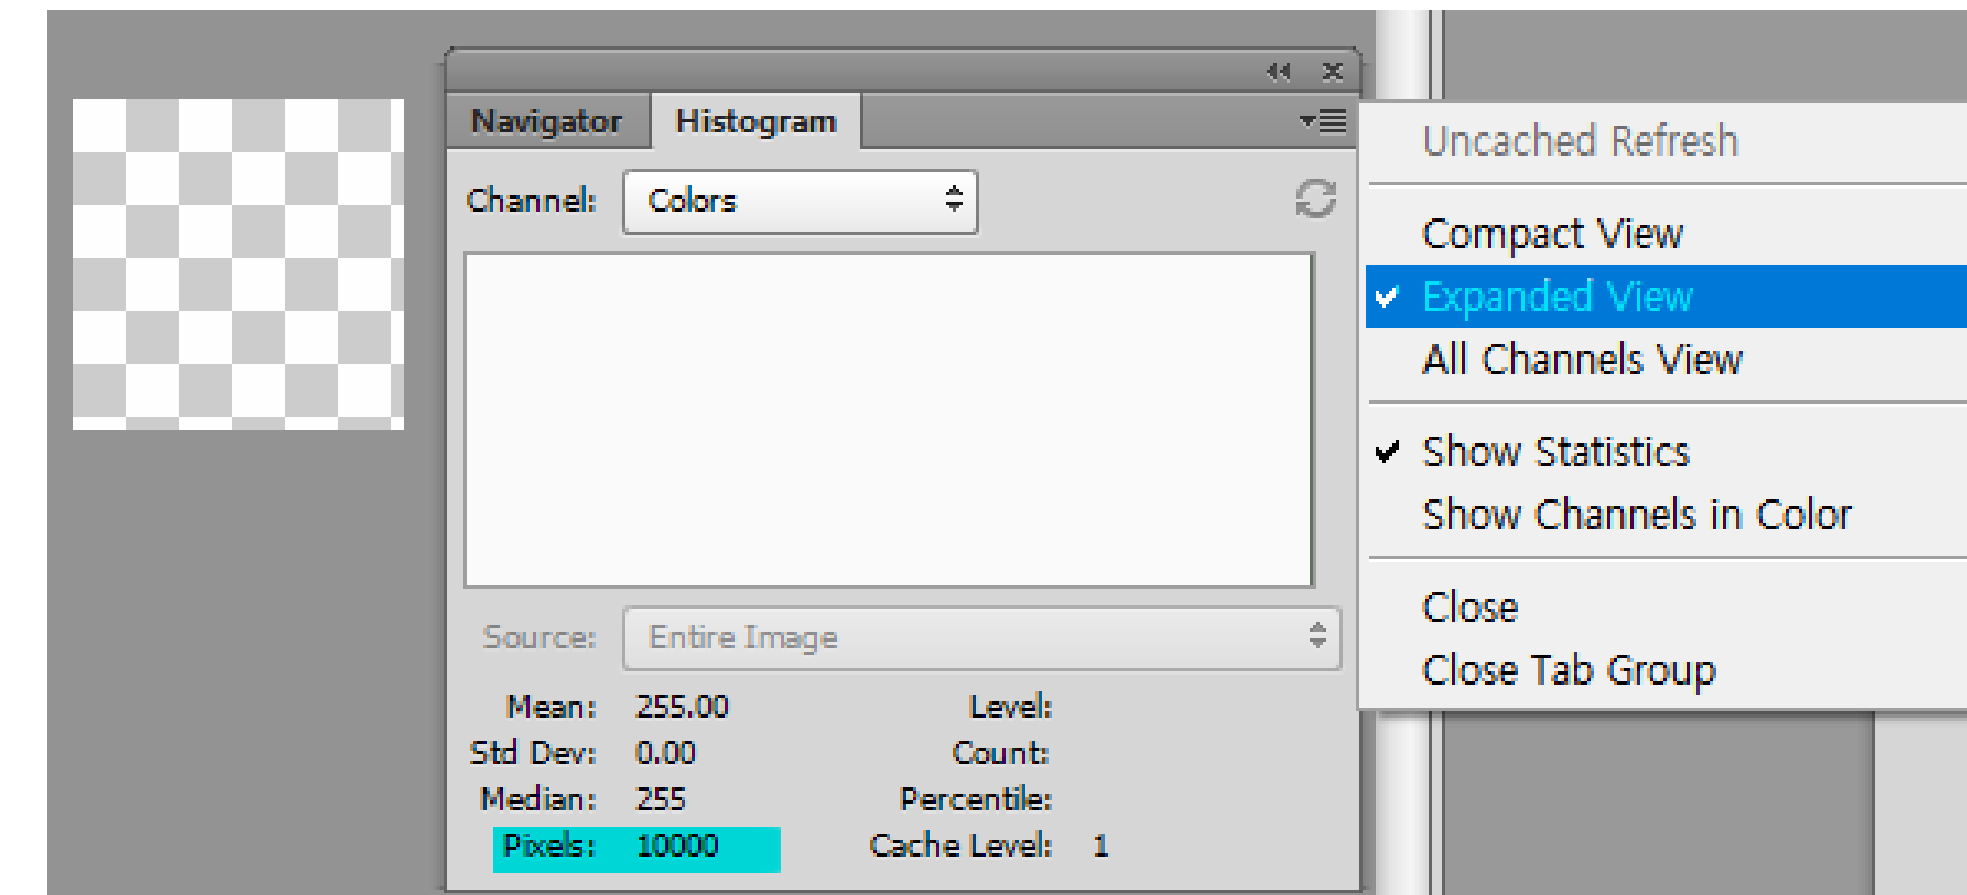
Navigator Histogram

Channel: Colors

Source: Entire Image

Mean: 255.00
Std Dev: 0.00
Median: 255
Pixels: 10000

Level:
Count:
Percentile:
Cache Level: 1

Uncached Refresh

Compact View
✔ Expanded View
All Channels View

✔ Show Statistics
Show Channels in Color

Close
Close Tab Group